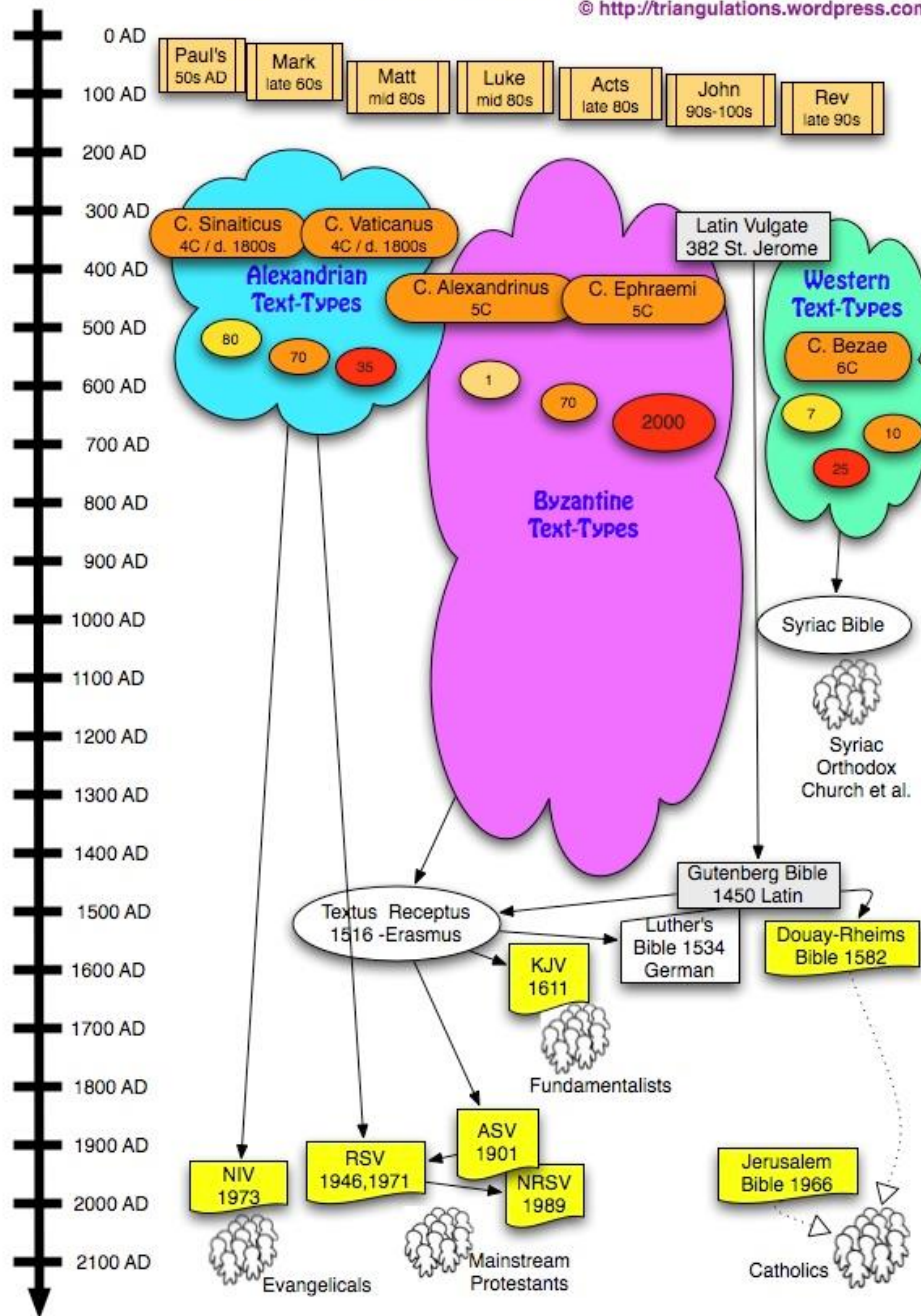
© http://triangulations.wordpress.con

0 AD
100 AD
200 AD
300 AD
400 AD
500 AD
600 AD
700 AD
800 AD
900 AD
1000 AD
1100 AD
1200 AD
1300 AD
1400 AD
1500 AD
1600 AD
1700 AD
1800 AD
1900 AD
2000 AD
2100 AD

Paul's 50s AD

Mark late 60s

Matt mid 80s

Luke mid 80s

Acts late 80s

John 90s-100s

Rev late 90s

C. Sinaiticus 4C / d. 1800s

C. Vaticanus 4C / d. 1800s

Alexandrian Text-Types

80

70

35

Latin Vulgate 382 St. Jerome

C. Alexandrinus 5C

C. Ephraemi 5C

1

70

2000

Byzantine Text-Types

Western Text-Types

C. Bezae 6C

7

10

25

Syriac Bible

Syriac Orthodox Church et al.

Gutenberg Bible 1450 Latin

Textus Receptus 1516 -Erasmus

Luther's Bible 1534 German

Douay-Rheims Bible 1582

KJV 1611

Fundamentalists

ASV 1901

NIV 1973

RSV 1946,1971

NRSV 1989

Jerusalem Bible 1966

Evangelicals

Mainstream Protestants

Catholics